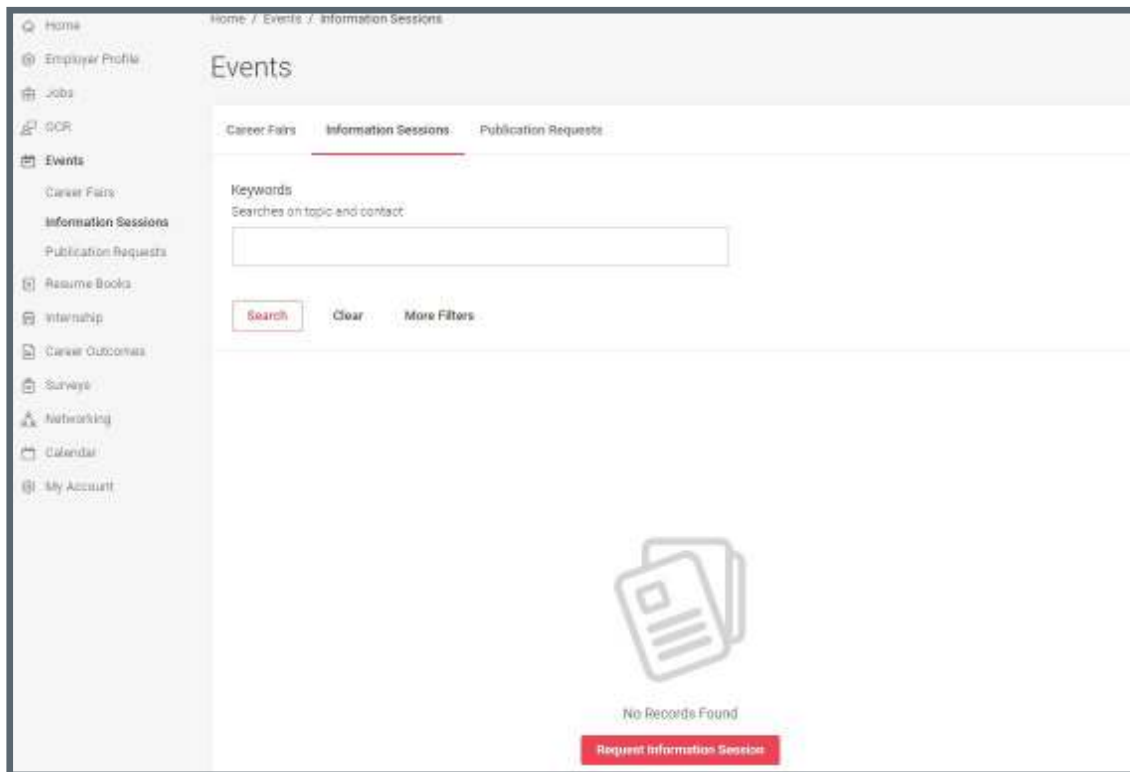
Home
Employer Profile
Jobs
OCR
Events
Career Fairs
Information Sessions
Publication Requests
Resume Books
Internship
Career Outcomes
Surveys
Networking
Calendar
My Account

Home / Events / Information Sessions

Events

Career Fairs
Information Sessions
Publication Requests

Keywords
Searches on topic and contact

Search
Clear
More Filters

No Records Found
Request Information Session